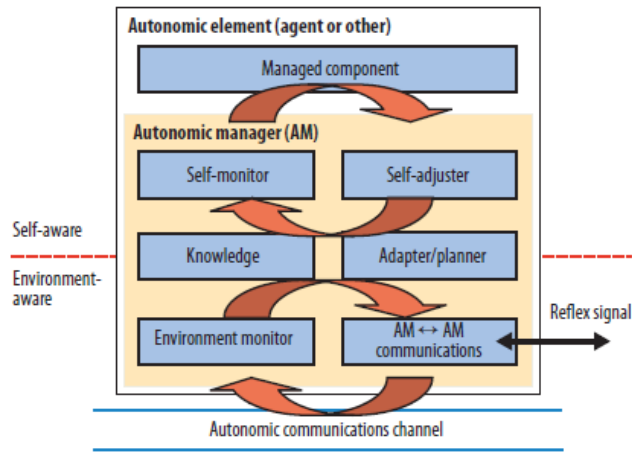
Autonomic element (agent or other)

Managed component

Autonomic manager (AM)

Self-monitor

Self-adjuster

Self-aware

Environment-aware

Knowledge

Adapter/planner

Environment monitor

AM $\leftrightarrow$ AM communications

Reflex signal

Autonomic communications channel